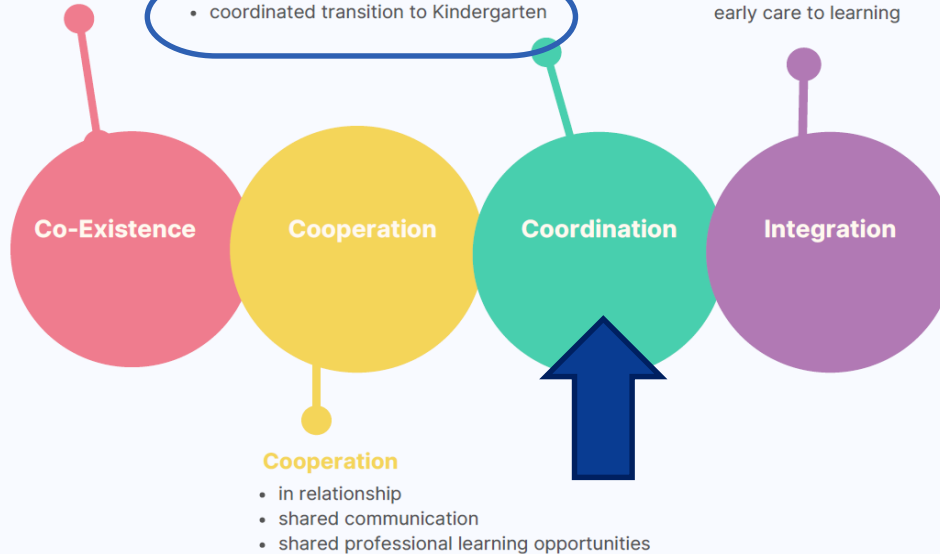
- coordinated transition to Kindergarten

early care to learning

Co-Existence

Cooperation

Coordination

Integration

Cooperation

- in relationship
- shared communication
- shared professional learning opportunities